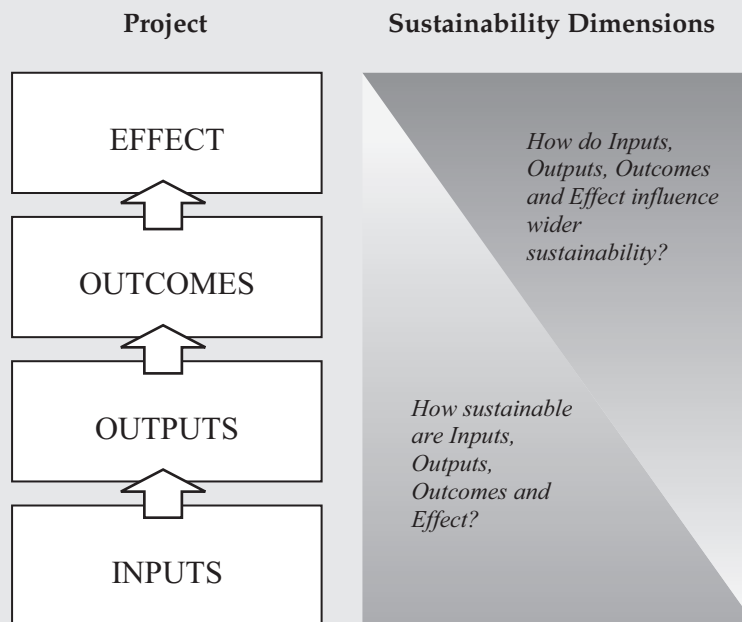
Project

Sustainability Dimensions

EFFECT

OUTCOMES

OUTPUTS

INPUTS

*How do Inputs, Outputs, Outcomes and Effect influence wider sustainability?*

*How sustainable are Inputs, Outputs, Outcomes and Effect?*